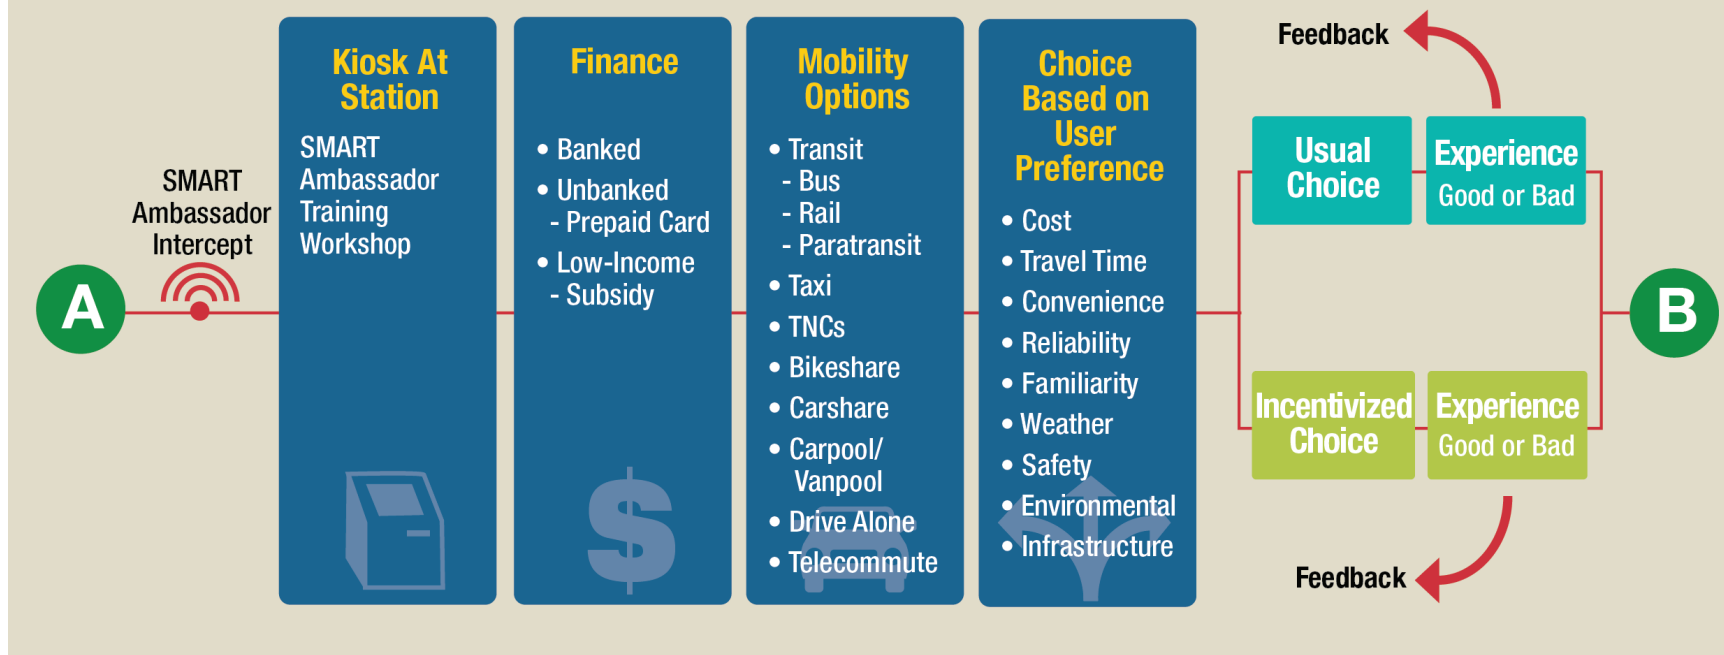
A

SMART Ambassador Intercept

Kiosk At Station

SMART Ambassador Training Workshop

Finance

• Banked
• Unbanked
- Prepaid Card
• Low-Income
- Subsidy

$

Mobility Options

• Transit
- Bus
- Rail
- Paratransit
• Taxi
• TNCs
• Bikeshare
• Carshare
• Carpool/ Vanpool
• Drive Alone
• Telecommute

Choice Based on User Preference

• Cost
• Travel Time
• Convenience
• Reliability
• Familiarity
• Weather
• Safety
• Environmental
• Infrastructure

Feedback

Usual Choice

Experience Good or Bad

Incentivized Choice

Experience Good or Bad

Feedback

B